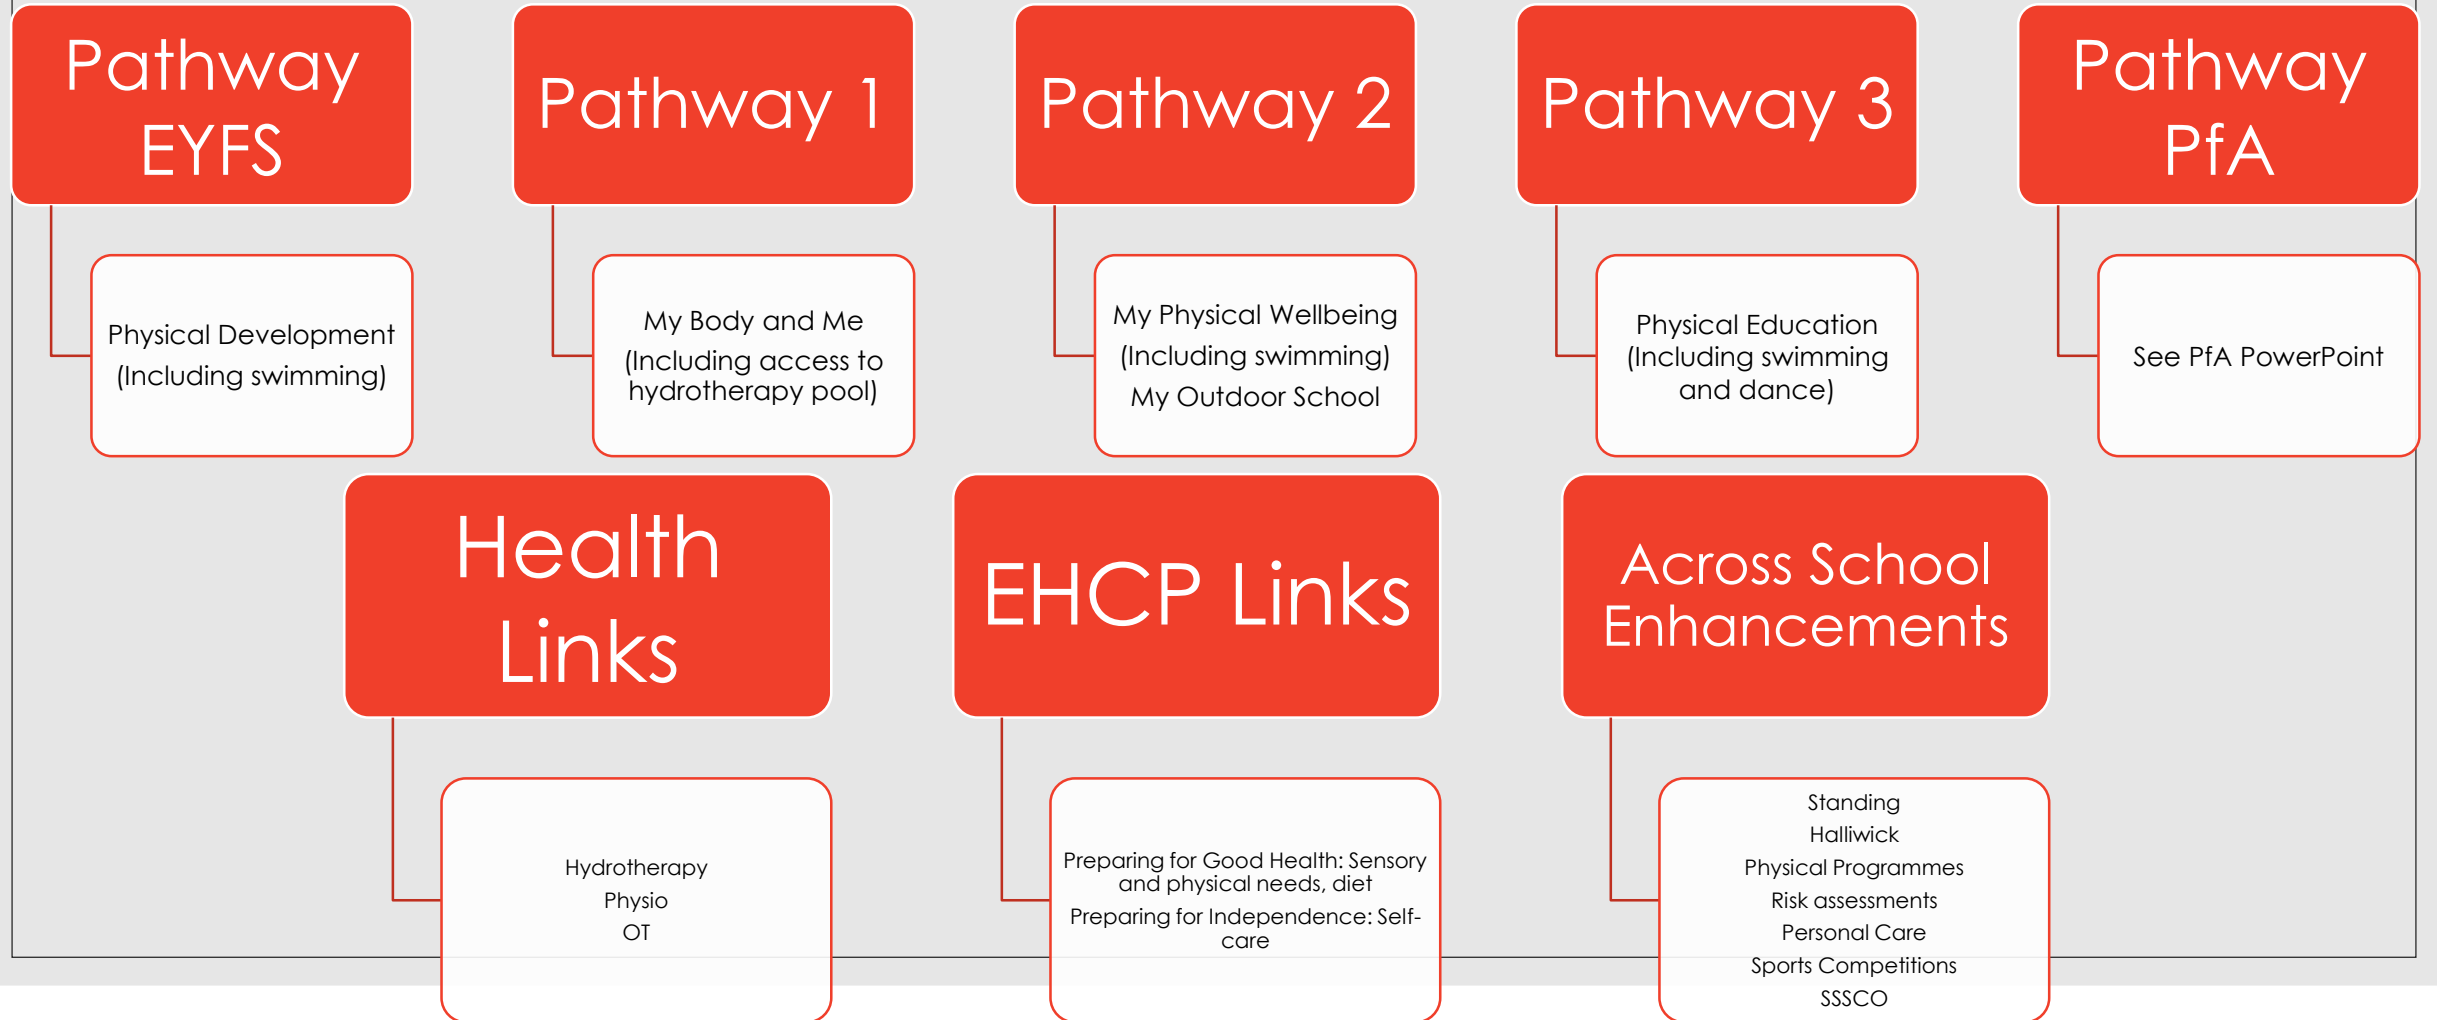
Pathway EYFS

Physical Development (Including swimming)

Pathway 1

My Body and Me (Including access to hydrotherapy pool)

Pathway 2

My Physical Wellbeing (Including swimming)
My Outdoor School

Pathway 3

Physical Education (Including swimming and dance)

Pathway PfA

See PfA PowerPoint

Health Links

Hydrotherapy
Physio
OT

EHCP Links

Preparing for Good Health: Sensory and physical needs, diet
Preparing for Independence: Self-care

Across School Enhancements

Standing
Halliwick
Physical Programmes
Risk assessments
Personal Care
Sports Competitions
SSSCO